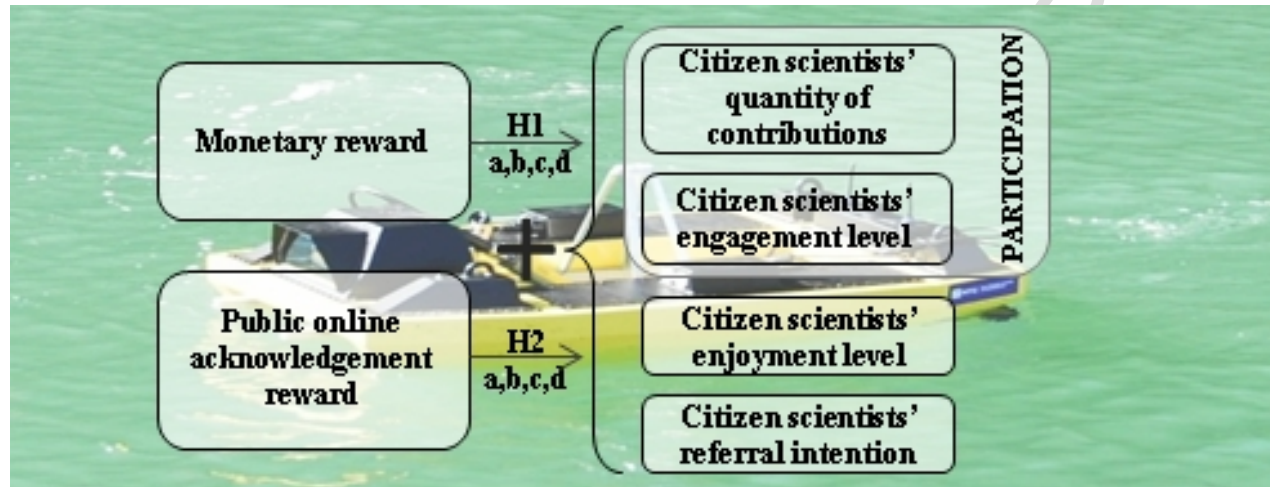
Monetary reward

H1
a,b,c,d

Public online acknowledgement reward

H2
a,b,c,d

+

Citizen scientists' quantity of contributions

Citizen scientists' engagement level

PARTICIPATION

Citizen scientists' enjoyment level

Citizen scientists' referral intention